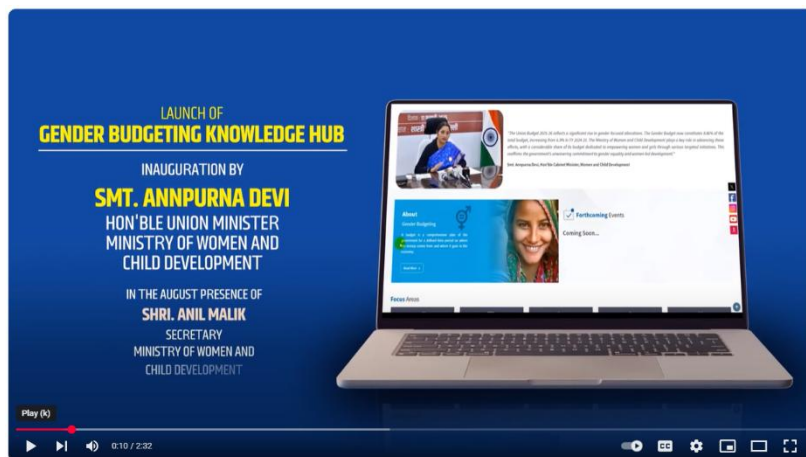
LAUNCH OF
GENDER BUDGETING KNOWLEDGE HUB

INAUGURATION BY

SMT. ANNPURNA DEVI
HON'BLE UNION MINISTER
MINISTRY OF WOMEN AND CHILD DEVELOPMENT

IN THE AUGUST PRESENCE OF
SHRI. ANIL MALIK
SECRETARY
MINISTRY OF WOMEN AND CHILD DEVELOPMENT

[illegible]

About
Gender Budgeting

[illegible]

Read More

Forthcoming Events

Coming Soon...

Focus Areas

Play (k)

0:10 / 2:32